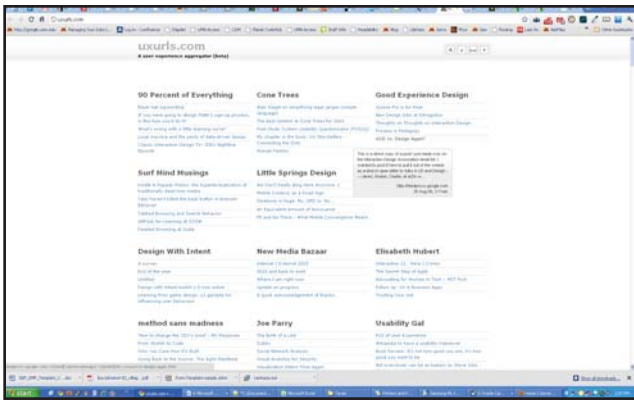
uxurls.com

A user experience aggregator (beta)

90 Percent of Everything

Surf Mind Musings

Design With Intent

method sans madness

Cone Trees

Little Springs Design

New Media Bazaar

Joe Parry

Good Experience Design

Elisabeth Hubert

Usability Gal

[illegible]